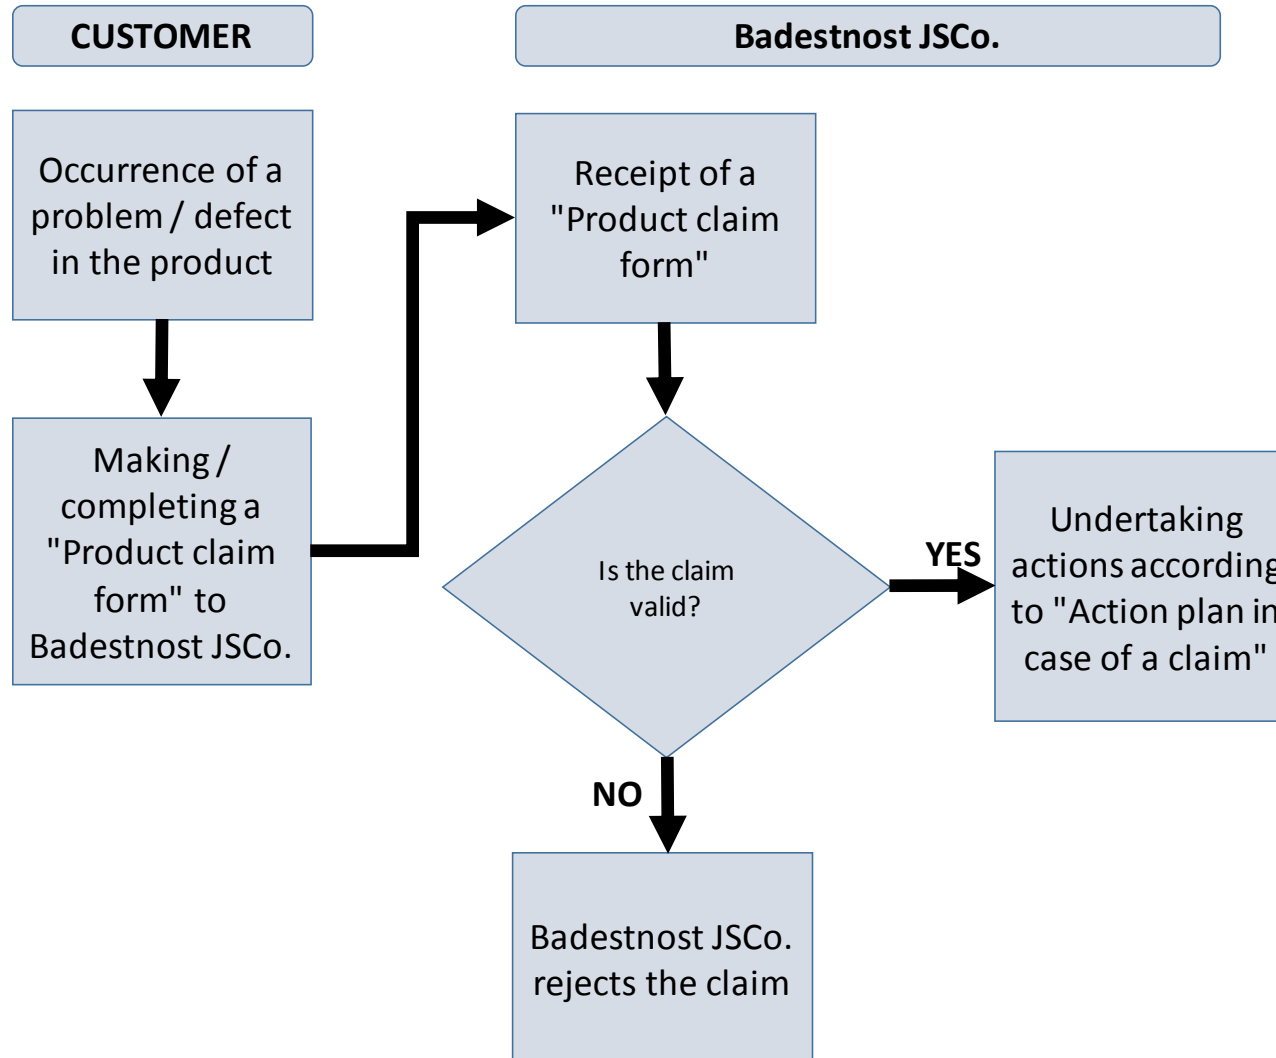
CUSTOMER

Badestnost JSCo.

Occurrence of a problem / defect in the product

Making / completing a "Product claim form" to Badestnost JSCo.

Receipt of a "Product claim form"

Is the claim valid?

YES

Undertaking actions according to "Action plan in case of a claim"

NO

Badestnost JSCo. rejects the claim